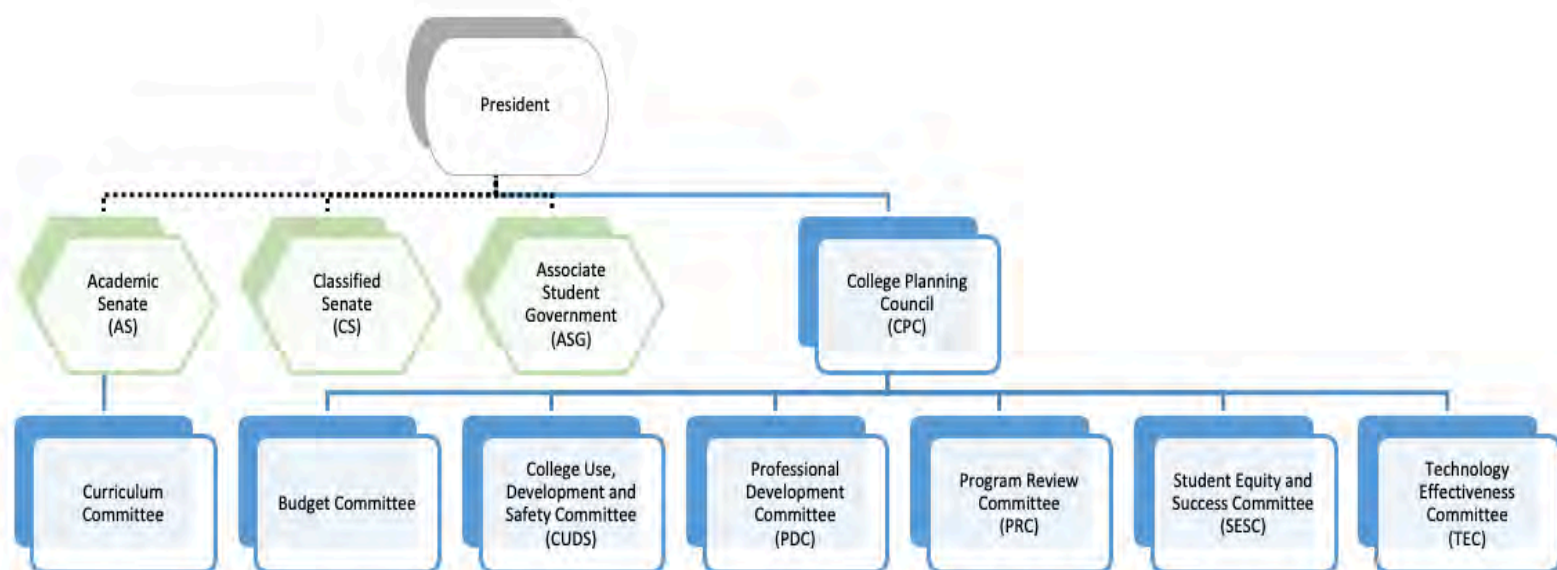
President

Academic Senate (AS)

Classified Senate (CS)

Associate Student Government (ASG)

College Planning Council (CPC)

Curriculum Committee

Budget Committee

College Use, Development and Safety Committee (CUDS)

Professional Development Committee (PDC)

Program Review Committee (PRC)

Student Equity and Success Committee (SESC)

Technology Effectiveness Committee (TEC)